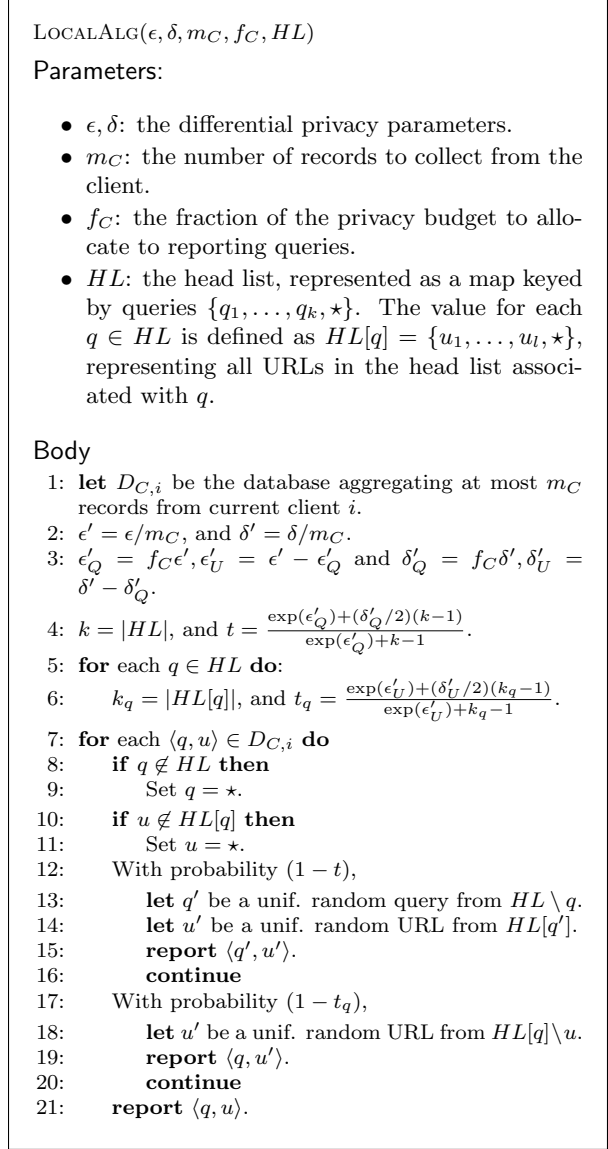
LocalAlg($\epsilon, \delta, m_C, f_C, HL$)

Parameters:

- $\epsilon, \delta$: the differential privacy parameters.
- $m_C$: the number of records to collect from the client.
- $f_C$: the fraction of the privacy budget to allocate to reporting queries.
- $HL$: the head list, represented as a map keyed by queries $\{q_1, \ldots, q_k, \star\}$. The value for each $q \in HL$ is defined as $HL[q] = \{u_1, \ldots, u_l, \star\}$, representing all URLs in the head list associated with $q$.

Body

1: **let** $D_{C,i}$ be the database aggregating at most $m_C$ records from current client $i$.
2: $\epsilon' = \epsilon / m_C$, and $\delta' = \delta / m_C$.
3: $\epsilon'_Q = f_C \epsilon', \epsilon'_U = \epsilon' - \epsilon'_Q$ and $\delta'_Q = f_C \delta', \delta'_U = \delta' - \delta'_Q$.
4: $k = |HL|$, and $t = \frac{\exp(\epsilon'_Q) + (\delta'_Q/2)(k-1)}{\exp(\epsilon'_Q) + k - 1}$.
5: **for** each $q \in HL$ **do**:
6: $k_q = |HL[q]|$, and $t_q = \frac{\exp(\epsilon'_U) + (\delta'_U/2)(k_q-1)}{\exp(\epsilon'_U) + k_q - 1}$.
7: **for** each $\langle q, u \rangle \in D_{C,i}$ **do**
8: **if** $q \notin HL$ **then**
9: Set $q = \star$.
10: **if** $u \notin HL[q]$ **then**
11: Set $u = \star$.
12: With probability $(1 - t)$,
13: **let** $q'$ be a unif. random query from $HL \setminus q$.
14: **let** $u'$ be a unif. random URL from $HL[q']$.
15: **report** $\langle q', u' \rangle$.
16: **continue**
17: With probability $(1 - t_q)$,
18: **let** $u'$ be a unif. random URL from $HL[q] \setminus u$.
19: **report** $\langle q, u' \rangle$.
20: **continue**
21: **report** $\langle q, u \rangle$.